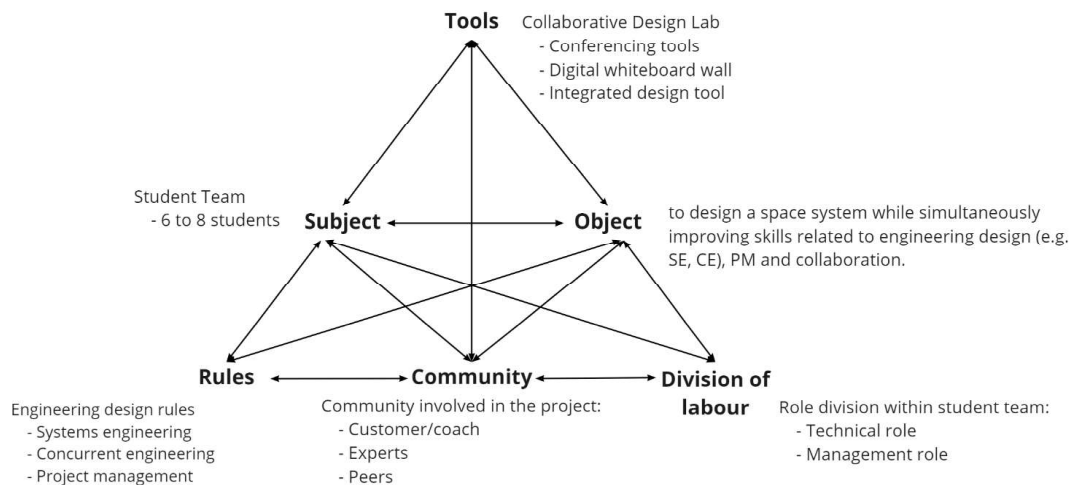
Tools

Collaborative Design Lab
- Conferencing tools
- Digital whiteboard wall
- Integrated design tool

Student Team
- 6 to 8 students

Subject

Object

to design a space system while simultaneously improving skills related to engineering design (e.g. SE, CE), PM and collaboration.

Rules

Community

Division of labour

Engineering design rules
- Systems engineering
- Concurrent engineering
- Project management

Community involved in the project:
- Customer/coach
- Experts
- Peers

Role division within student team:
- Technical role
- Management role